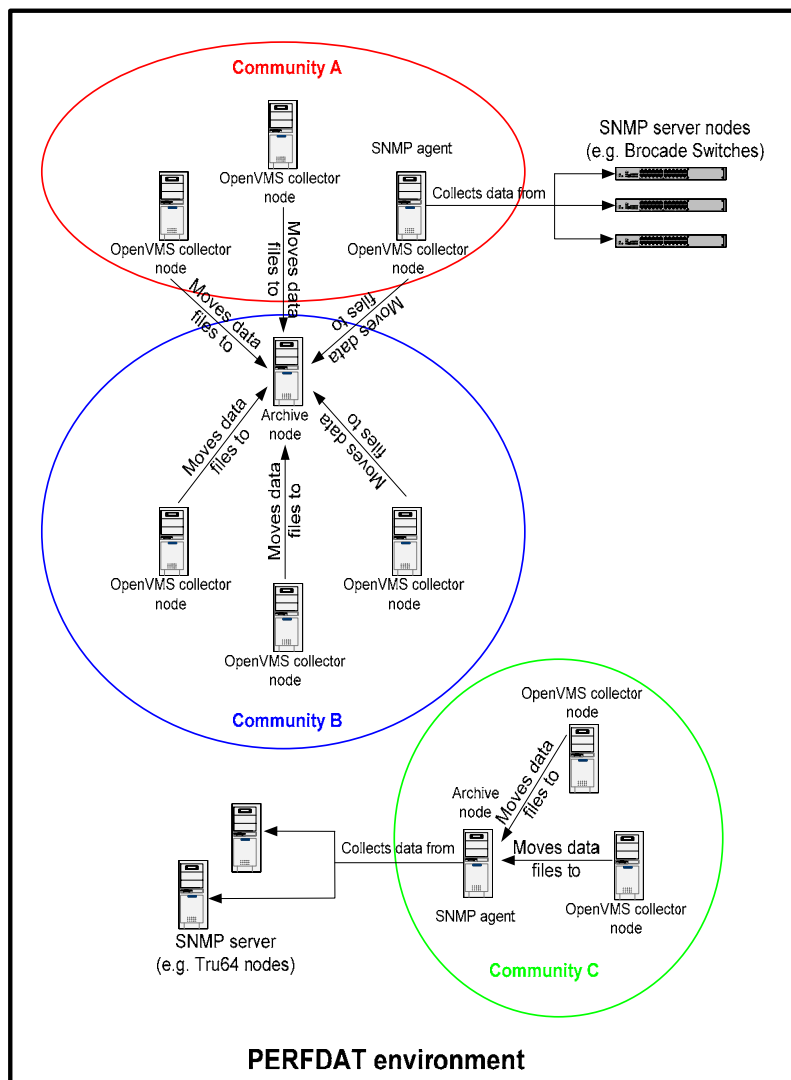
Community A

OpenVMS collector node

SNMP agent

SNMP server nodes (e.g. Brocade Switches)

Collects data from

OpenVMS collector node

OpenVMS collector node

Moves data files to

Moves data files to

Moves data files to

Archive node

Moves data files to

Moves data files to

Moves data files to

OpenVMS collector node

OpenVMS collector node

OpenVMS collector node

Community B

OpenVMS collector node

Archive node

Moves data files to

Collects data from

Moves data files to

SNMP agent

OpenVMS collector node

SNMP server (e.g. Tru64 nodes)

Community C

PERFDAT environment